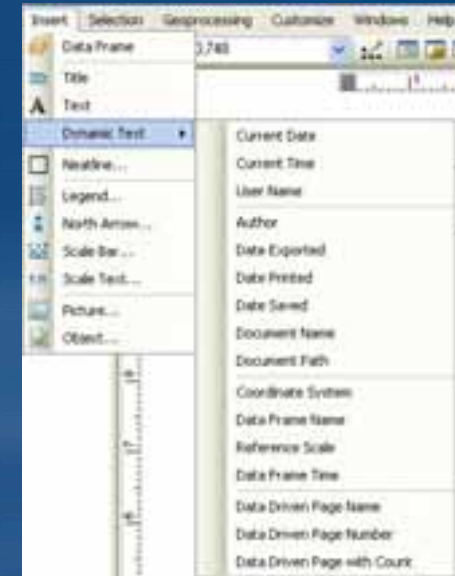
Insert Selection Geoprocessing Customize Windows Help

Data Frame
Title
Text
Dynamic Text
Neatline...
Legend...
North Arrow...
Scale Bar...
Scale Text...
Picture...
Object...

3,748

Current Date
Current Time
User Name
Author
Date Exported
Date Printed
Date Saved
Document Name
Document Path
Coordinate System
Data Frame Name
Reference Scale
Data Frame Time
Data Driven Page Name
Data Driven Page Number
Data Driven Page with Count